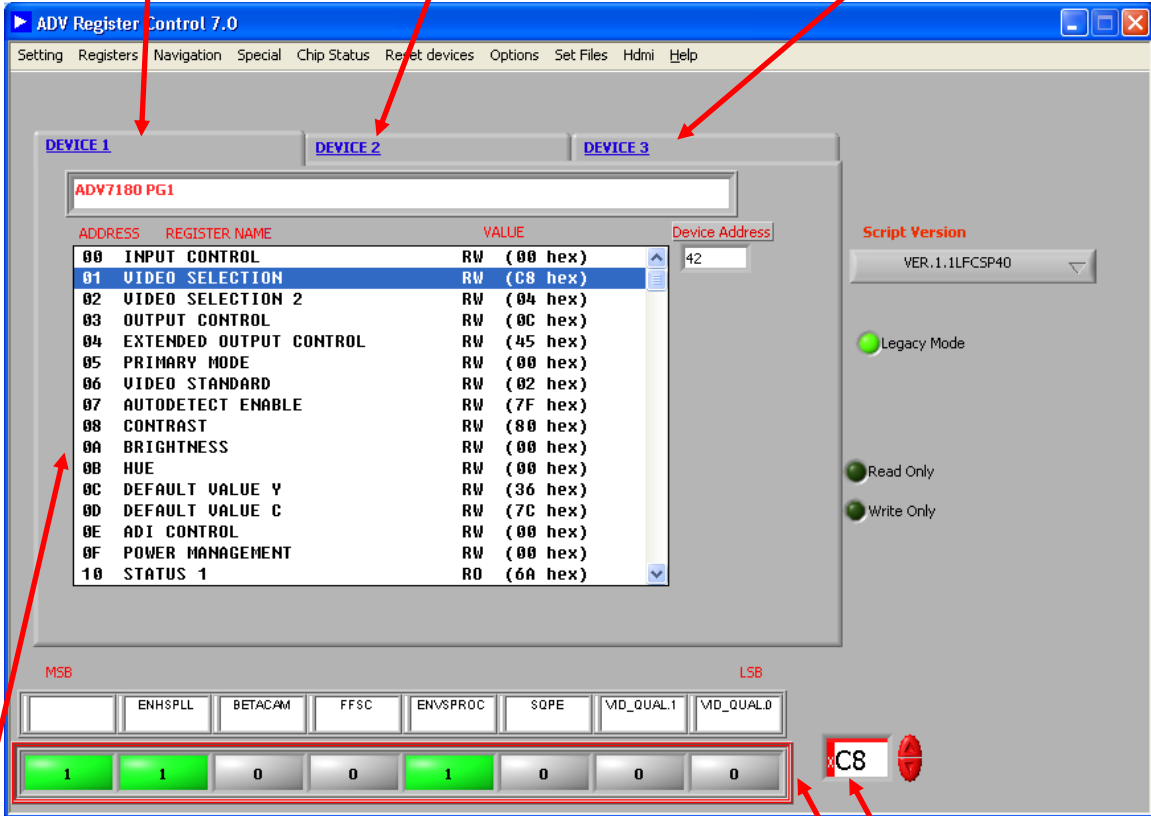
ADV Register Control 7.0

Setting Registers Navigation Special Chip Status Reset devices Options Set Files Hdmi Help

DEVICE 1 DEVICE 2 DEVICE 3

ADV7180 PG1

ADDRESS REGISTER NAME VALUE

Device Address
42

| | | | |
|---|---|---|---|
| 00 | INPUT CONTROL | RW | (00 hex) |
| 01 | VIDEO SELECTION | RW | (C8 hex) |
| 02 | VIDEO SELECTION 2 | RW | (04 hex) |
| 03 | OUTPUT CONTROL | RW | (0C hex) |
| 04 | EXTENDED OUTPUT CONTROL | RW | (45 hex) |
| 05 | PRIMARY MODE | RW | (00 hex) |
| 06 | VIDEO STANDARD | RW | (02 hex) |
| 07 | AUTODETECT ENABLE | RW | (7F hex) |
| 08 | CONTRAST | RW | (80 hex) |
| 0A | BRIGHTNESS | RW | (00 hex) |
| 0B | HUE | RW | (00 hex) |
| 0C | DEFAULT VALUE Y | RW | (36 hex) |
| 0D | DEFAULT VALUE C | RW | (7C hex) |
| 0E | ADI CONTROL | RW | (00 hex) |
| 0F | POWER MANAGEMENT | RW | (00 hex) |
| 10 | STATUS 1 | RO | (6A hex) |

Script Version
VER.1.1LFCSP40

Legacy Mode

Read Only

Write Only

MSB LSB

| | ENHSPLL | BETACAM | FFSC | ENVSPROC | SQPE | VID_QUAL.1 | VID_QUAL.0 |
|---|---|---|---|---|---|---|---|
| 1 | 1 | 0 | 0 | 1 | 0 | 0 | 0 |

x C8